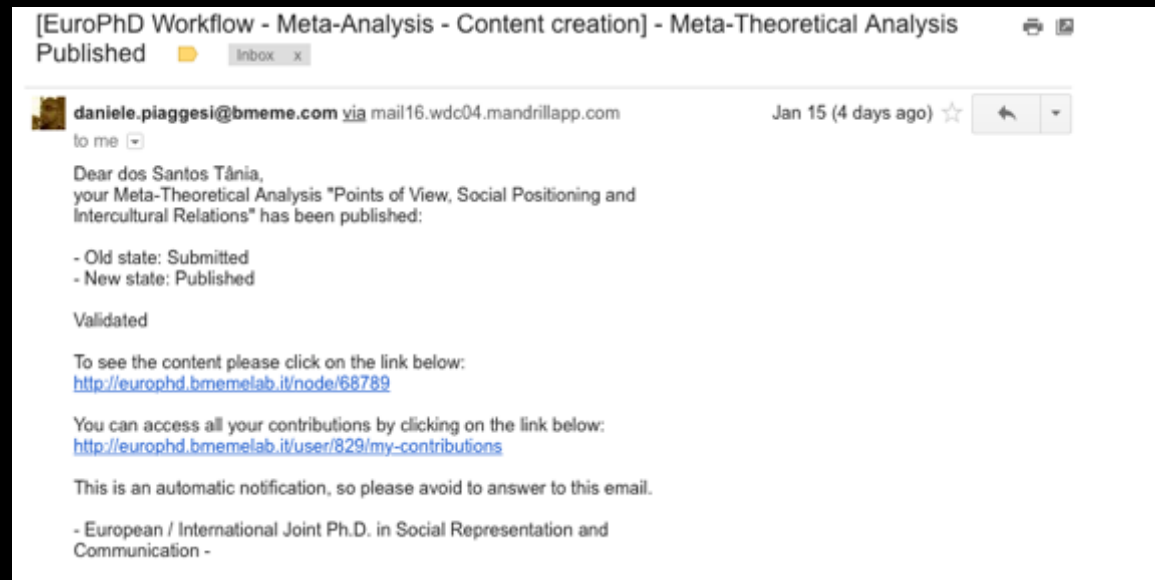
[EuroPhD Workflow - Meta-Analysis - Content creation] - Meta-Theoretical Analysis Published Inbox x

daniele.piaggesi@bmeme.com via mail16.wdc04.mandrillapp.com
to me

Jan 15 (4 days ago)

Dear dos Santos Tânia,
your Meta-Theoretical Analysis "Points of View, Social Positioning and Intercultural Relations" has been published:

- Old state: Submitted
- New state: Published

Validated

To see the content please click on the link below:
http://europhd.bmemelab.it/node/68789

You can access all your contributions by clicking on the link below:
http://europhd.bmemelab.it/user/829/my-contributions

This is an automatic notification, so please avoid to answer to this email.

- European / International Joint Ph.D. in Social Representation and Communication -